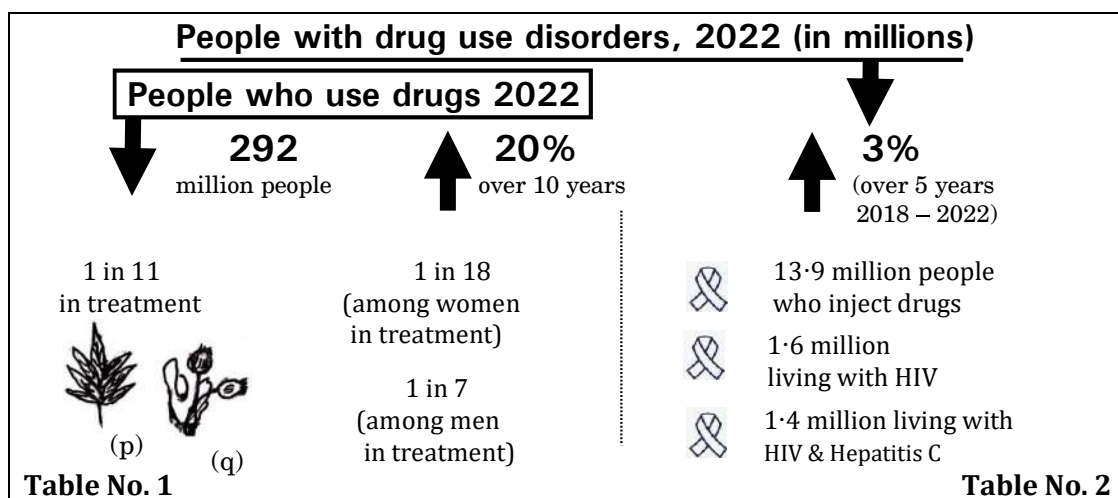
People with drug use disorders, 2022 (in millions)

People who use drugs 2022

292
million people

20%
over 10 years

3%
(over 5 years 2018 – 2022)

1 in 11
in treatment

(p)

(q)

1 in 18
(among women in treatment)

1 in 7
(among men in treatment)

13·9 million people who inject drugs

1·6 million living with HIV

1·4 million living with HIV & Hepatitis C

Table No. 1

Table No. 2